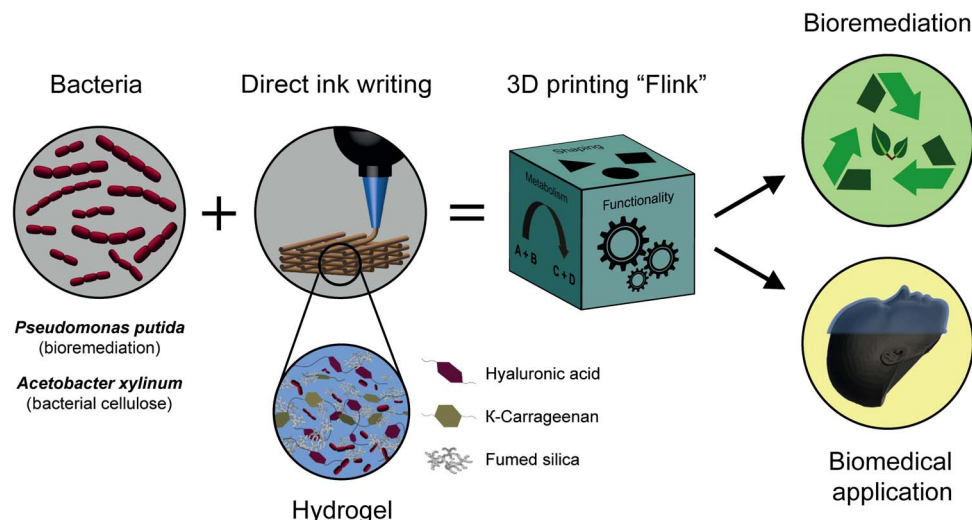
Bacteria

Direct ink writing

3D printing "Flink"

Bioremediation

+

=

Shaping

Metabolism

Functionality

A + B

C + D

*Pseudomonas putida*
(bioremediation)

*Acetobacter xylinum*
(bacterial cellulose)

Hyaluronic acid

K-Carrageenan

Fumed silica

Hydrogel

Biomedical application